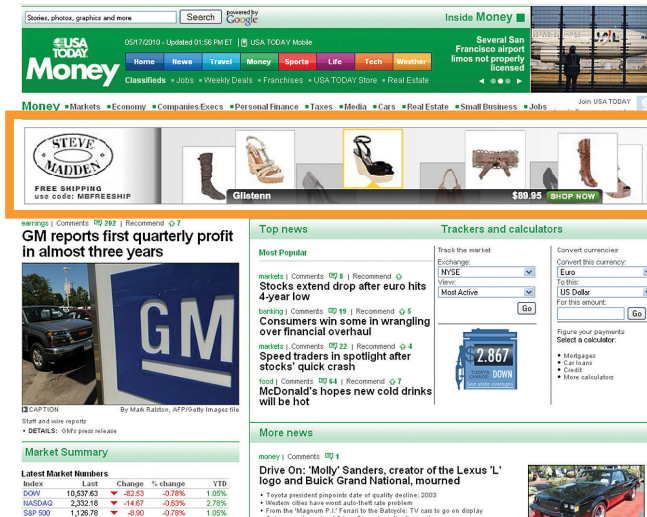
Stories, photos, graphics and more | Search | powered by Google

Inside Money

USA TODAY Money

05/17/2010 - Updated 01:56 PM ET | USA TODAY Mobile

Home | News | Travel | Money | Sports | Life | Tech | Weather

Classifieds | Jobs | Weekly Deals | Franchises | USA TODAY Store | Real Estate

Several San Francisco airport limos not properly licensed

Money | Markets | Economy | Companies/Execs | Personal Finance | Taxes | Media | Cars | Real Estate | Small Business | Jobs

Join USA TODAY

STEVE MADDEN
FREE SHIPPING
use code: MBFREESHIP

Glistenn | $89.95 | SHOP NOW

earnings | Comments 202 | Recommend 7

GM reports first quarterly profit in almost three years

CAPTION | By Mark Ralston, AFP/Getty Images file

Staff and wire reports
• DETAILS: GM's press release

Market Summary

Latest Market Numbers

| Index | Last | Change | % change | YTD |
|---|---|---|---|---|
| DOW | 10,537.63 | -82.53 | -0.78% | 1.05% |
| NASDAQ | 2,332.18 | -14.67 | -0.63% | 2.78% |
| S&P 500 | 1,126.78 | -8.90 | -0.78% | 1.05% |

Top news

Most Popular

markets | Comments 8 | Recommend
Stocks extend drop after euro hits 4-year low

banking | Comments 19 | Recommend 5
Consumers win some in wrangling over financial overhaul

markets | Comments 22 | Recommend 4
Speed traders in spotlight after stocks' quick crash

food | Comments 64 | Recommend 7
McDonald's hopes new cold drinks will be hot

Trackers and calculators

Track the market
Exchange:
NYSE
View:
Most Active
Go

2.867
TODAY'S CHANGE DOWN
See state averages

Convert currencies
Convert this currency:
Euro
To this:
US Dollar
For this amount:
Go

Figure your payments
Select a calculator:
• Mortgages
• Car loans
• Credit
• More calculators

More news

money | Comments 1

Drive On: 'Molly' Sanders, creator of the Lexus 'L' logo and Buick Grand National, mourned

• Toyota president pinpoints date of quality decline: 2003
• Western cities have worst auto-theft rate problem
• From the 'Magnum P.I.' Ferrari to the Batcycle: TV cars to go on display